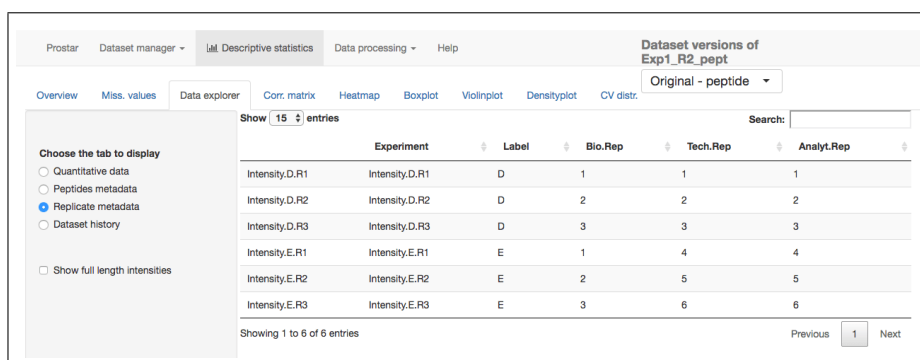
Prostar Dataset manager ▾ Descriptive statistics Data processing ▾ Help

Dataset versions of Exp1_R2_pept

Original - peptide ▾

Overview Miss. values Data explorer Corr. matrix Heatmap Boxplot Violinplot Densityplot CV distr.

Choose the tab to display
Quantitative data
Peptides metadata
Replicate metadata
Dataset history

Show full length intensities

Show 15 entries

Search:

| | Experiment | Label | Bio.Rep | Tech.Rep | Analyt.Rep |
|---|---|---|---|---|---|
| Intensity.D.R1 | Intensity.D.R1 | D | 1 | 1 | 1 |
| Intensity.D.R2 | Intensity.D.R2 | D | 2 | 2 | 2 |
| Intensity.D.R3 | Intensity.D.R3 | D | 3 | 3 | 3 |
| Intensity.E.R1 | Intensity.E.R1 | E | 1 | 4 | 4 |
| Intensity.E.R2 | Intensity.E.R2 | E | 2 | 5 | 5 |
| Intensity.E.R3 | Intensity.E.R3 | E | 3 | 6 | 6 |

Showing 1 to 6 of 6 entries

Previous 1 Next